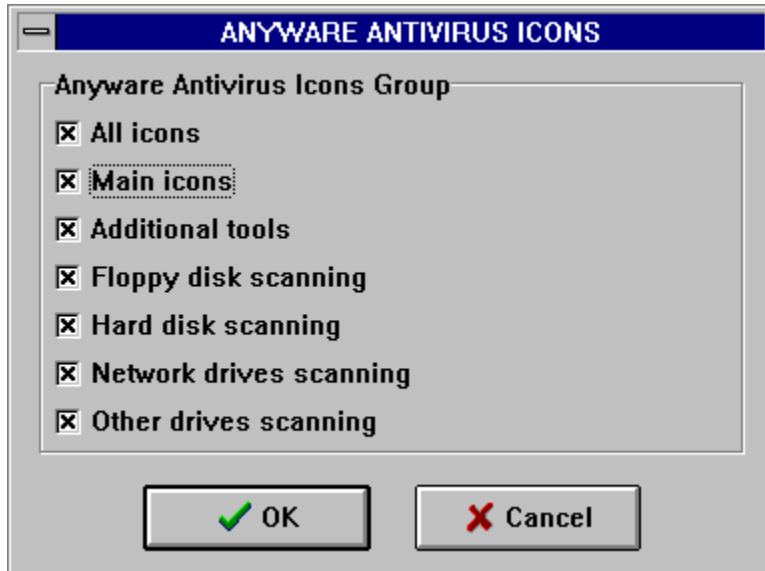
ANYWARE ANTIVIRUS ICONS

Anyware Antivirus Icons Group

☒ All icons
☒ Main icons
☒ Additional tools
☒ Floppy disk scanning
☒ Hard disk scanning
☒ Network drives scanning
☒ Other drives scanning

OK

Cancel